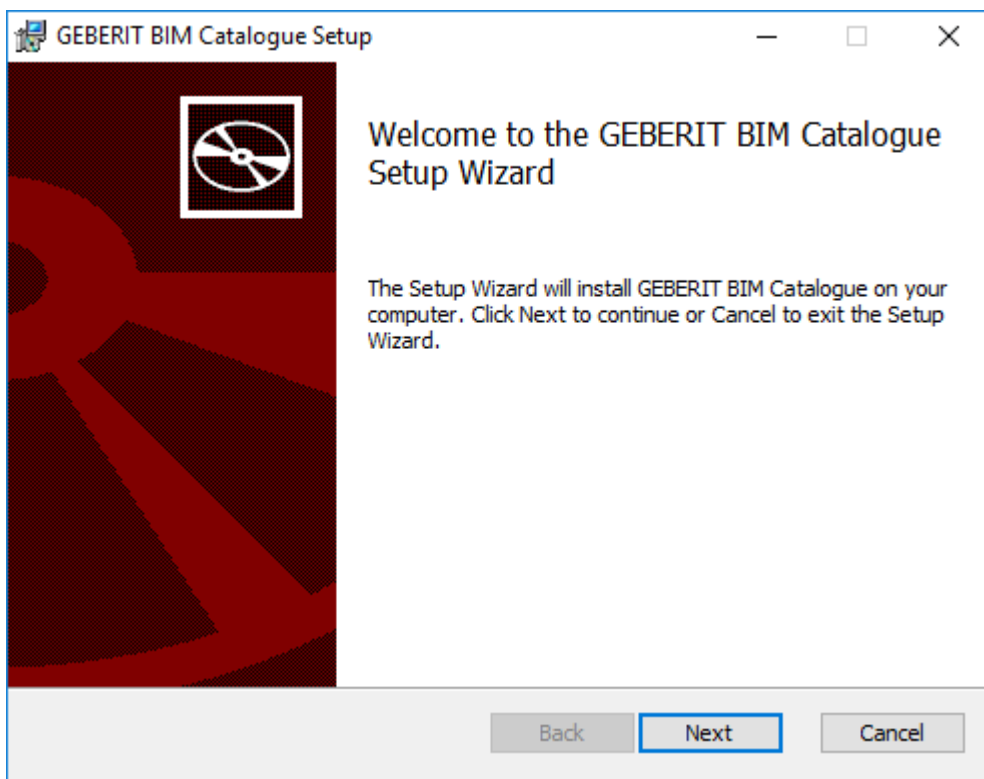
GEBERIT BIM Catalogue Setup

Welcome to the GEBERIT BIM Catalogue Setup Wizard

The Setup Wizard will install GEBERIT BIM Catalogue on your computer. Click Next to continue or Cancel to exit the Setup Wizard.

Back Next Cancel